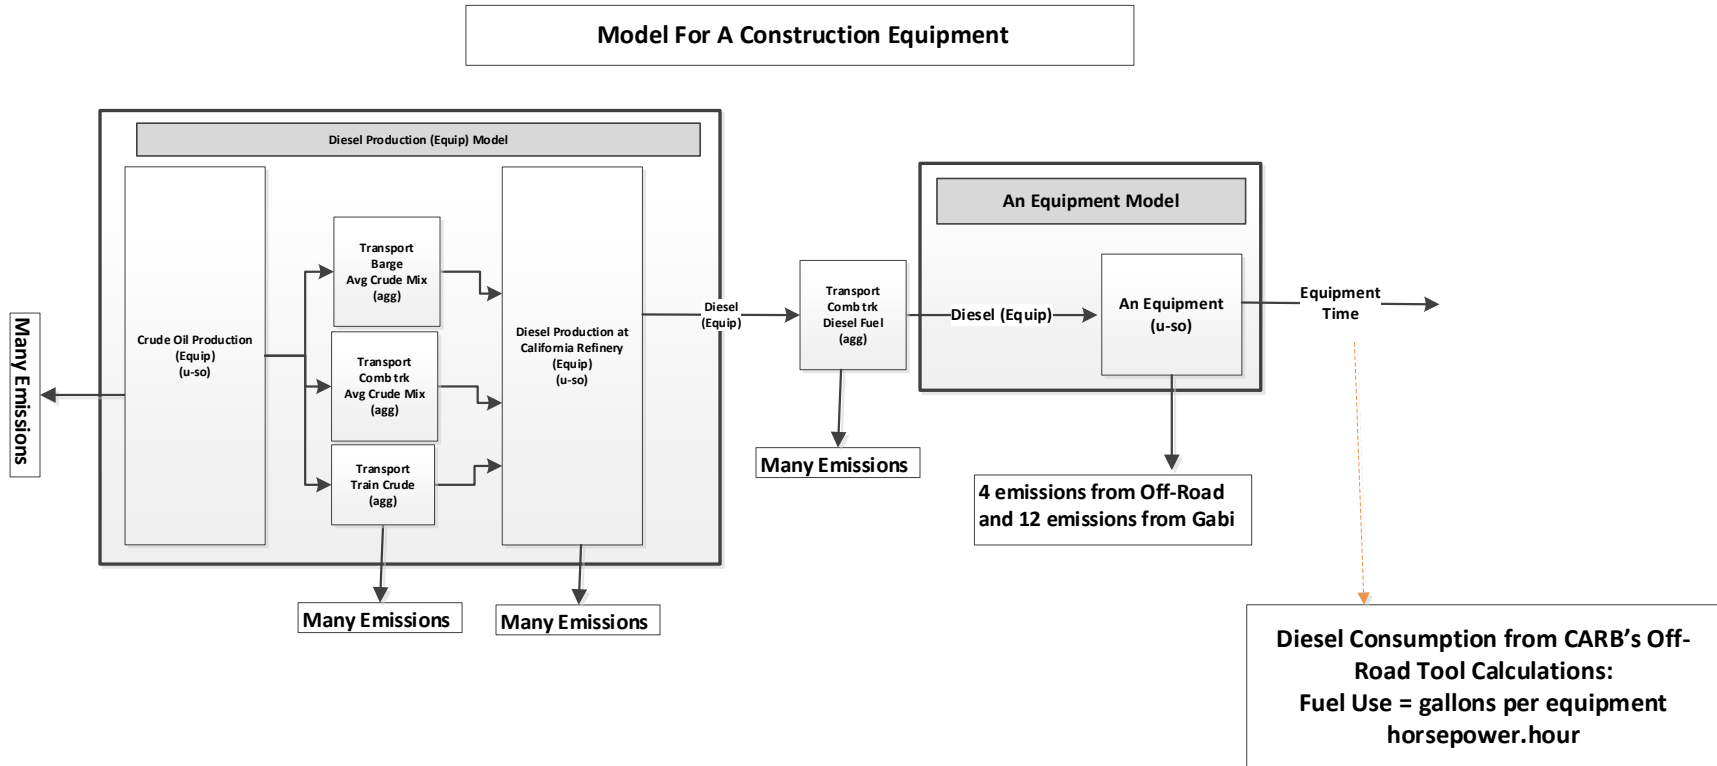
Model For A Construction Equipment

Diesel Production (Equip) Model

Many Emissions

Crude Oil Production (Equip) (u-so)

Transport Barge Avg Crude Mix (agg)

Transport Comb trk Avg Crude Mix (agg)

Transport Train Crude (agg)

Diesel Production at California Refinery (Equip) (u-so)

Many Emissions

Many Emissions

Diesel (Equip)

Transport Comb trk Diesel Fuel (agg)

Many Emissions

An Equipment Model

Diesel (Equip)

An Equipment (u-so)

Equipment Time

4 emissions from Off-Road and 12 emissions from Gabi

Diesel Consumption from CARB's Off-Road Tool Calculations:
Fuel Use = gallons per equipment horsepower.hour